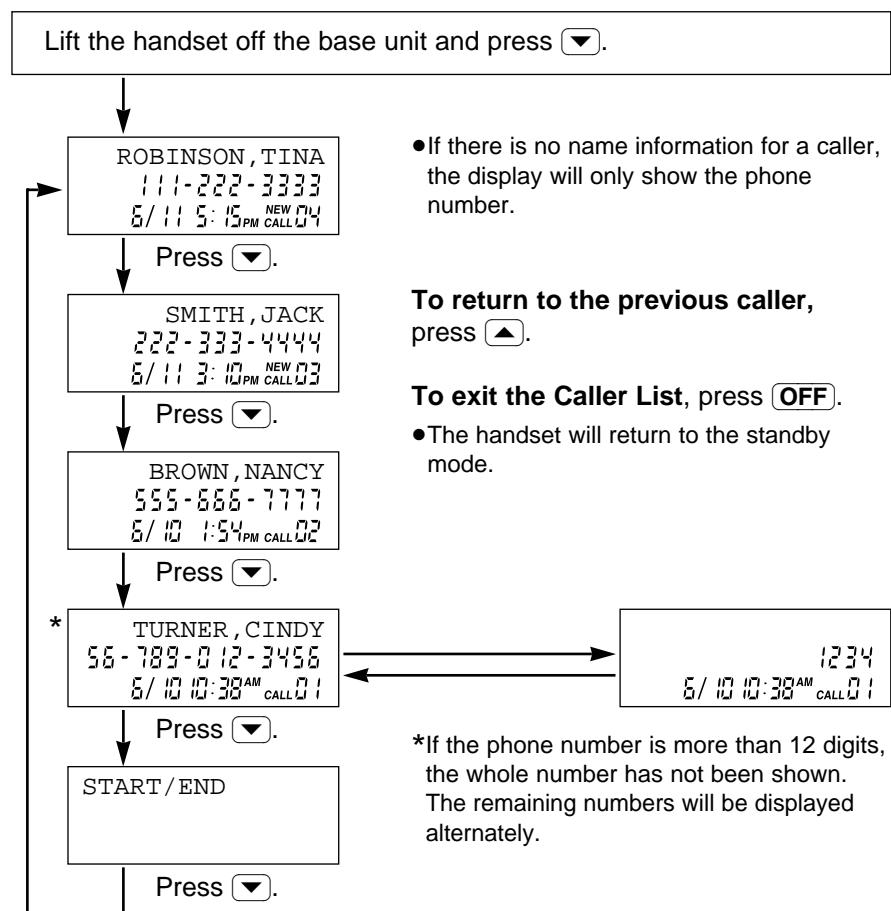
Lift the handset off the base unit and press ▼.

ROBINSON,TINA
111-222-3333
6/11 5:15PM NEW CALL 04

Press ▼.

SMITH,JACK
222-333-4444
6/11 3:10PM NEW CALL 03

Press ▼.

BROWN,NANCY
555-666-7777
6/10 1:54PM CALL 02

Press ▼.

* TURNER,CINDY
56-789-012-3456
6/10 10:38AM CALL 01

1234
6/10 10:38AM CALL 01

Press ▼.

START/END

Press ▼.

●If there is no name information for a caller, the display will only show the phone number.

**To return to the previous caller,** press ▲.

**To exit the Caller List**, press OFF.

●The handset will return to the standby mode.

*If the phone number is more than 12 digits, the whole number has not been shown. The remaining numbers will be displayed alternately.